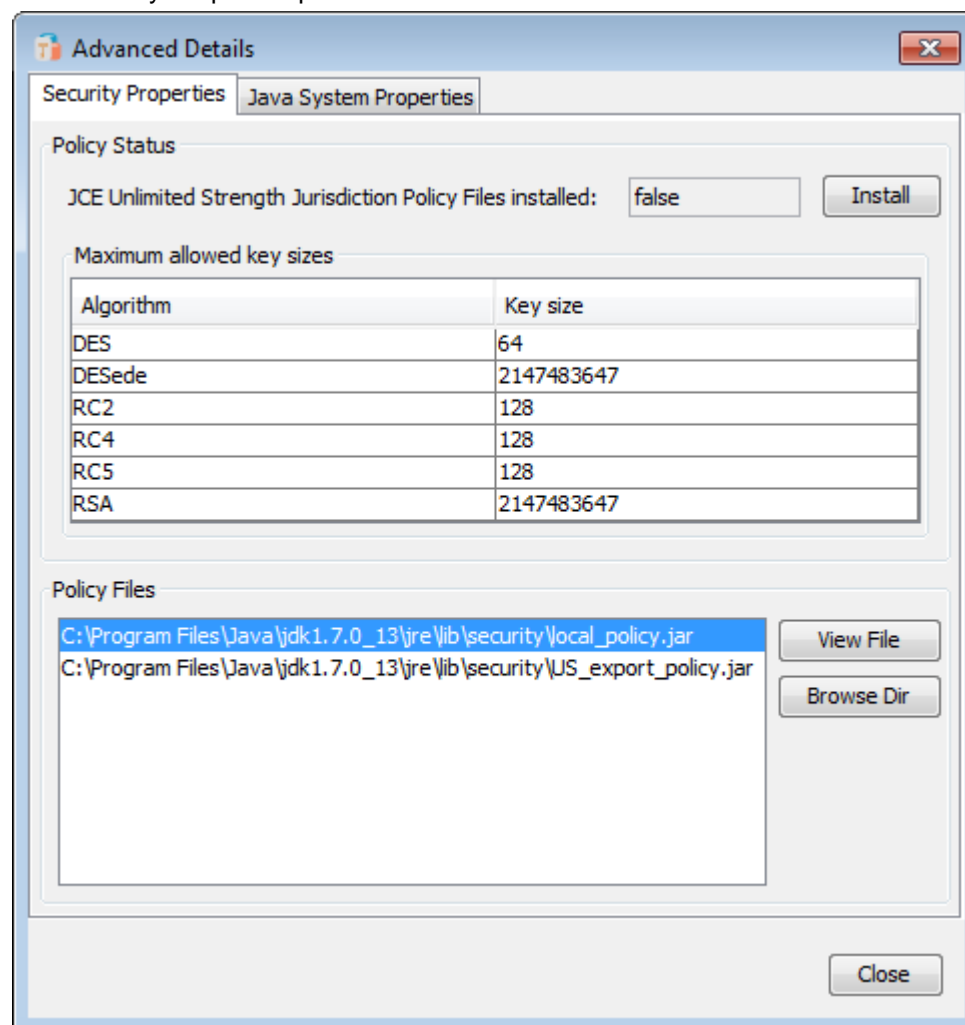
Advanced Details

Security Properties | Java System Properties

Policy Status

JCE Unlimited Strength Jurisdiction Policy Files installed: false

Install

Maximum allowed key sizes

| Algorithm | Key size |
|---|---|
| DES | 64 |
| DESede | 2147483647 |
| RC2 | 128 |
| RC4 | 128 |
| RC5 | 128 |
| RSA | 2147483647 |

Policy Files

C:\Program Files\Java\jdk1.7.0_13\jre\lib\security\local_policy.jar
C:\Program Files\Java\jdk1.7.0_13\jre\lib\security\US_export_policy.jar

View File

Browse Dir

Close